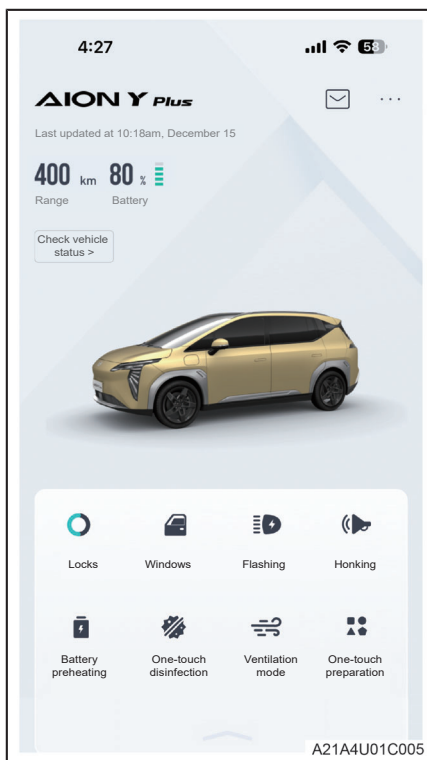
4:27

58

AION Y Plus

Last updated at 10:18am, December 15

400 km 80 %

Range Battery

Check vehicle status >

Locks

Windows

Flashing

Honking

Battery preheating

One-touch disinfection

Ventilation mode

One-touch preparation

A21A4U01C005